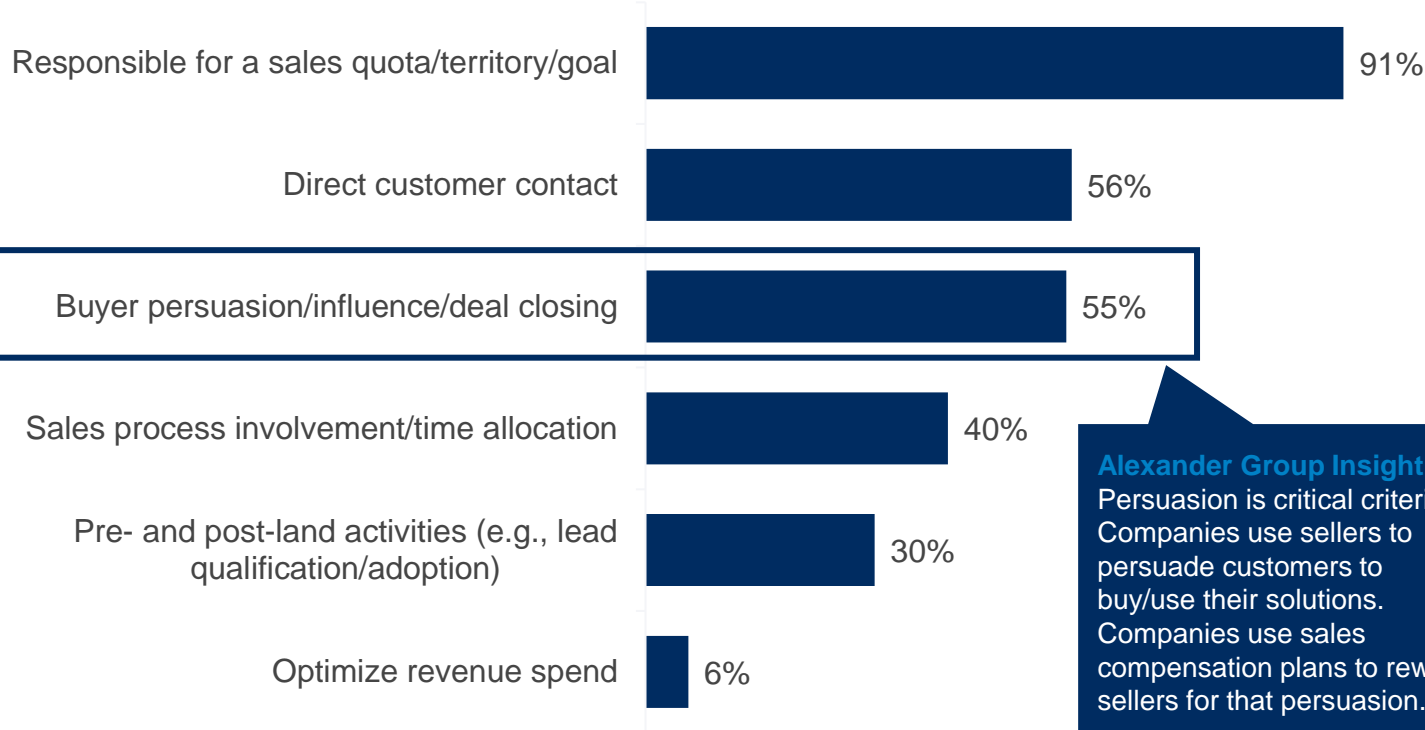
Responsible for a sales quota/territory/goal 91%

Direct customer contact 56%

Buyer persuasion/influence/deal closing 55%

Sales process involvement/time allocation 40%

Pre- and post-land activities (e.g., lead qualification/adoption) 30%

Optimize revenue spend 6%

Alexander Group Insight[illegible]
Persuasion is critical criter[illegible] Companies use sellers to persuade customers to buy/use their solutions. Companies use sales compensation plans to rew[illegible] sellers for that persuasion.